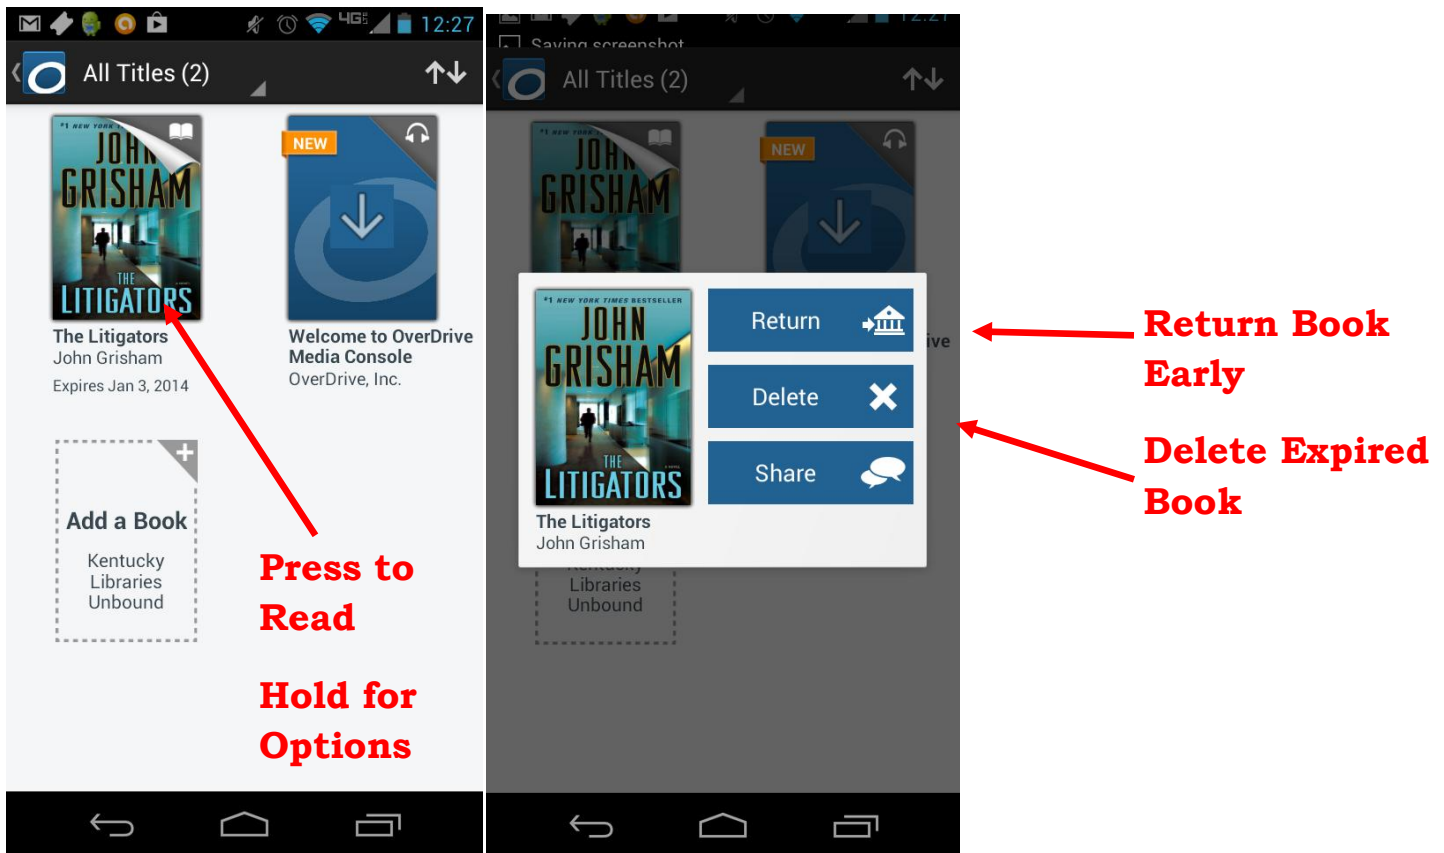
4G 12:27

All Titles (2)

#1 NEW YORK JOHN GRISHAM THE LITIGATORS

NEW

The Litigators
John Grisham
Expires Jan 3, 2014

Welcome to OverDrive Media Console
OverDrive, Inc.

Add a Book
Kentucky Libraries Unbound

Press to Read

Hold for Options

Saving screenshot

All Titles (2)

#1 NEW YORK TIMES BESTSELLER JOHN GRISHAM THE LITIGATORS

The Litigators
John Grisham

Return

Delete

Share

ive

Kentucky Libraries Unbound

Return Book Early

Delete Expired Book